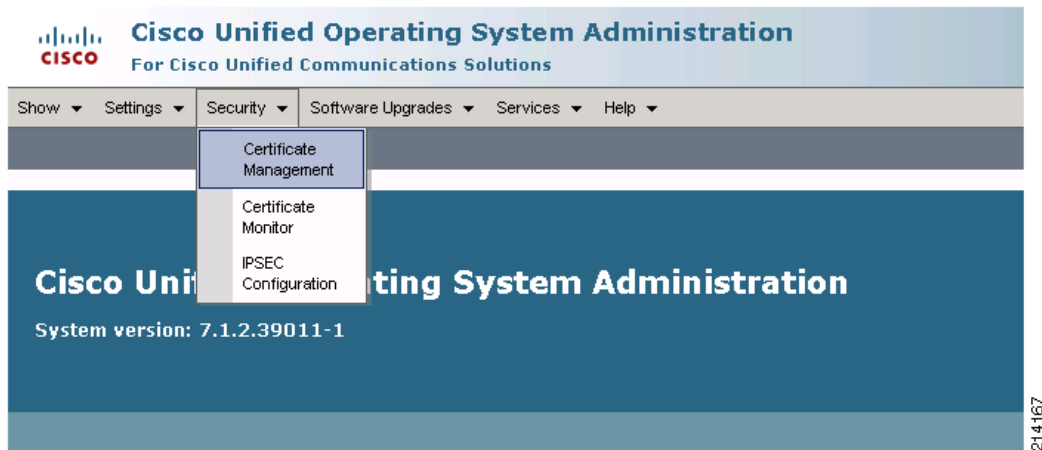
cisco

Cisco Unified Operating System Administration
For Cisco Unified Communications Solutions

Show ▾ Settings ▾ Security ▾ Software Upgrades ▾ Services ▾ Help ▾

Certificate Management
Certificate Monitor
IPSEC Configuration

Cisco Unif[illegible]ting System Administration
System version: 7.1.2.39011-1

214167